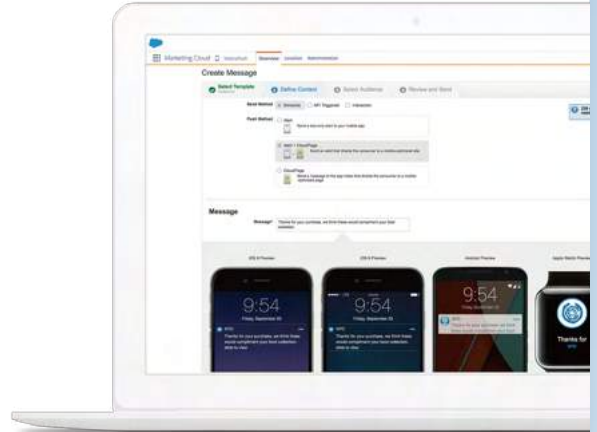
Marketing Cloud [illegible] Overview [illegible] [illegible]

Create Message

Select Template

Define Content

Select Audience

Review and Send

Send Method

Push Method

Alert

Alert + CloudPage

CloudPage

Message

Message*

Thanks for your purchase, we think these would complement your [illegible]

9:54

Friday, September 18

9:54

Friday, September 18

9:54

Thanks for